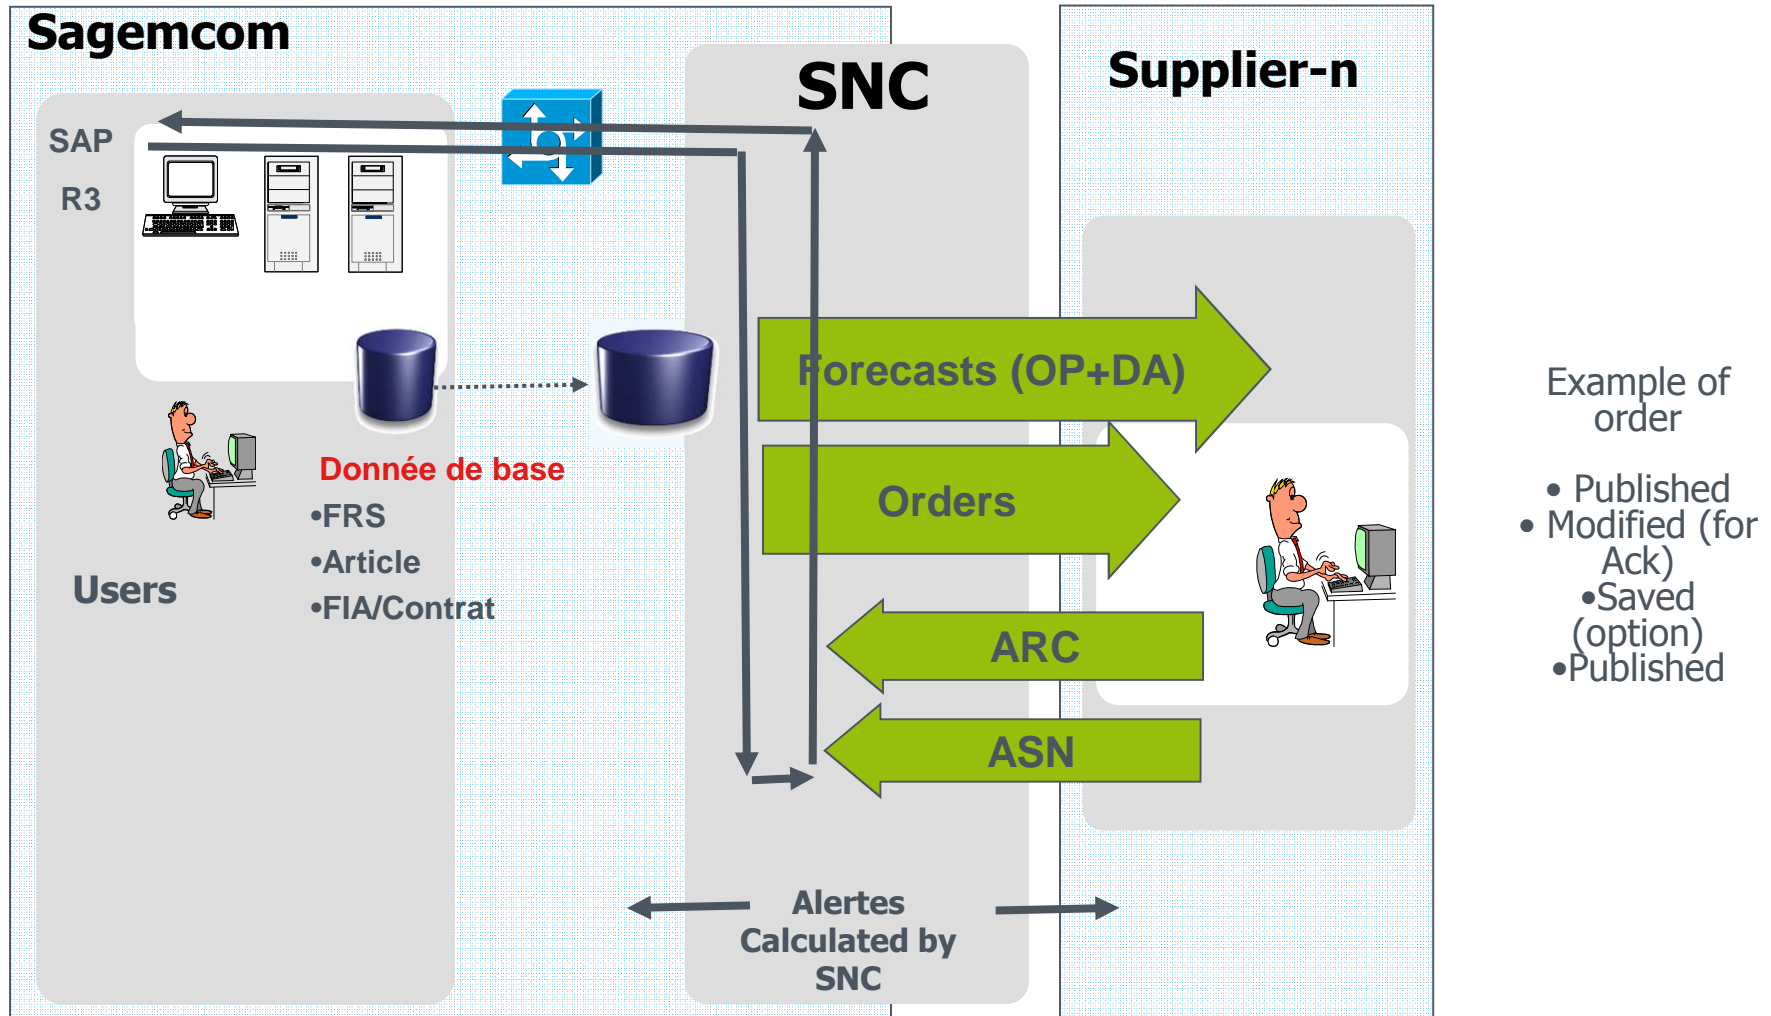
Sagemcom

SNC

Supplier-n

SAP

R3

Forecasts (OP+DA)

Orders

ARC

ASN

Donnée de base
•FRS
•Article
•FIA/Contrat

Users

Alertes
Calculated by
SNC

Example of order

• Published
• Modified (for Ack)
•Saved (option)
•Published